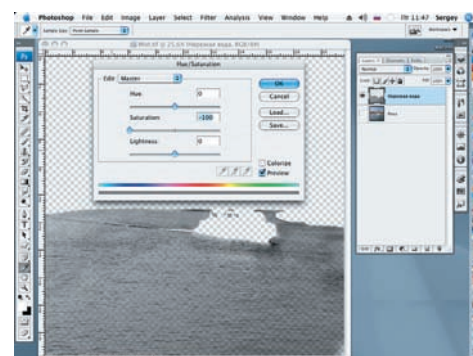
Photoshop File Edit Image Layer Select Filter Analysis View Window Help

Пт 11:47 Sergey

Hue/Saturation

Edit: Master

Hue: 0

Saturation: -100

Lightness: 0

OK

Cancel

Load...

Save...

Colorize

Preview